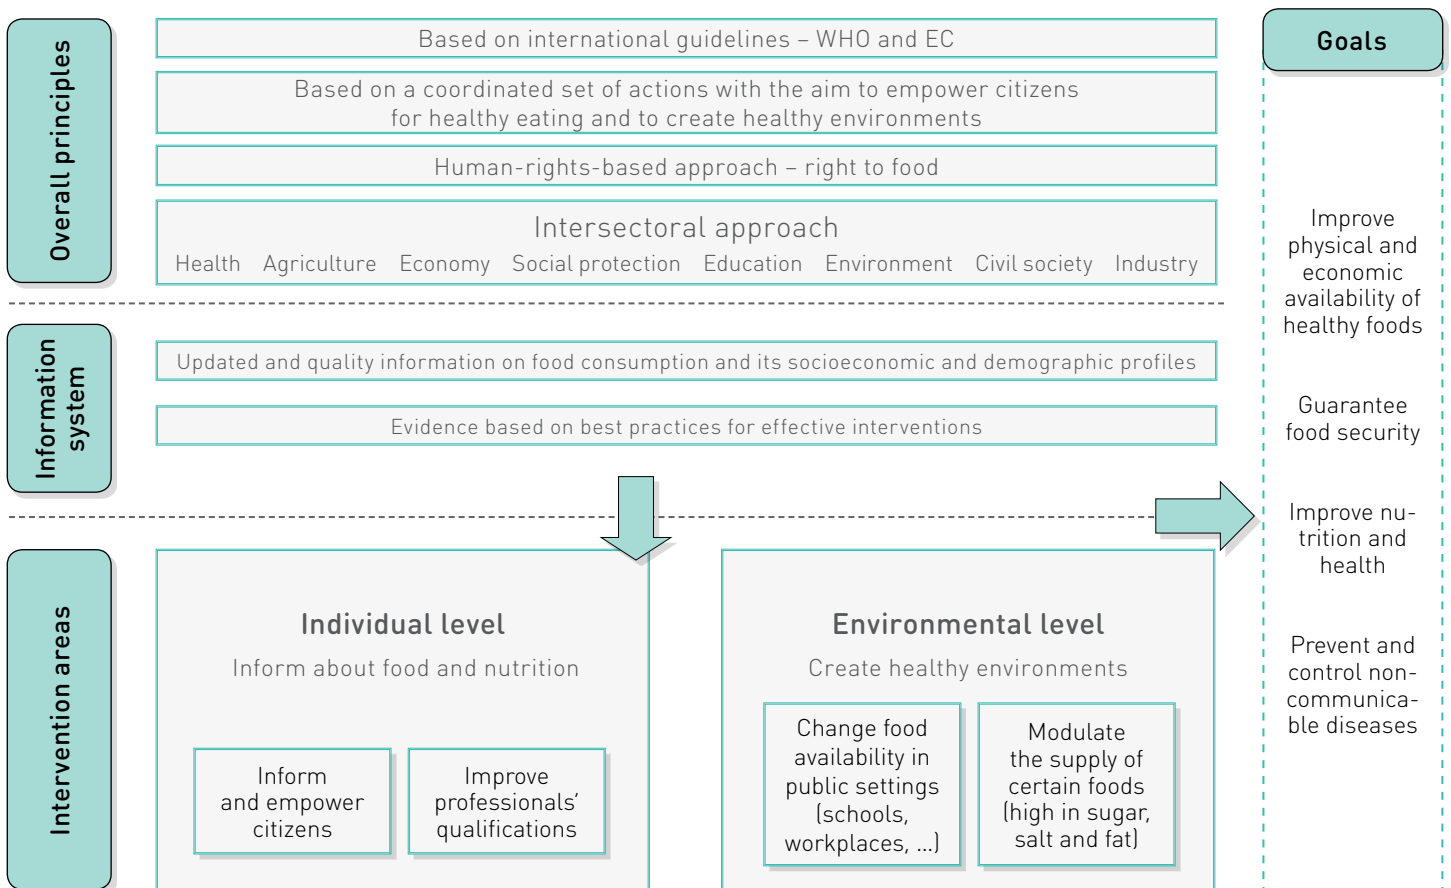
Overall principles

Based on international guidelines – WHO and EC

Based on a coordinated set of actions with the aim to empower citizens for healthy eating and to create healthy environments

Human-rights-based approach – right to food

Intersectoral approach

Health Agriculture Economy Social protection Education Environment Civil society Industry

Information system

Updated and quality information on food consumption and its socioeconomic and demographic profiles

Evidence based on best practices for effective interventions

Intervention areas

Individual level

Inform about food and nutrition

Inform and empower citizens

Improve professionals' qualifications

Environmental level

Create healthy environments

Change food availability in public settings (schools, workplaces, ...)

Modulate the supply of certain foods (high in sugar, salt and fat)

Goals

Improve physical and economic availability of healthy foods

Guarantee food security

Improve nutrition and health

Prevent and control noncommunicable diseases